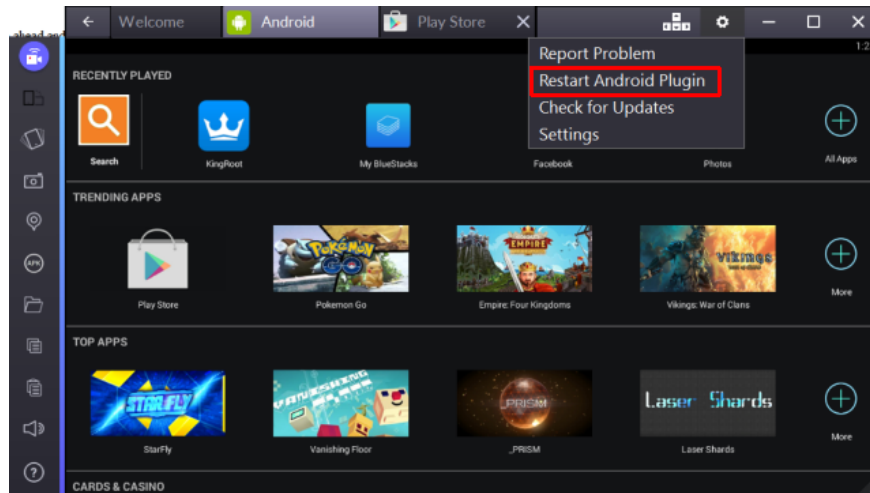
Welcome
Android
Play Store
Report Problem
Restart Android Plugin
Check for Updates
Settings

RECENTLY PLAYED
Search
KingRoot
My BlueStacks
Facebook
Photos
All Apps

TRENDING APPS
Play Store
Pokemon Go
Empire: Four Kingdoms
Vikings: War of Clans
More

TOP APPS
StarFly
Vanishing Floor
_PRISM
Laser Shards
More

CARDS & CASINO